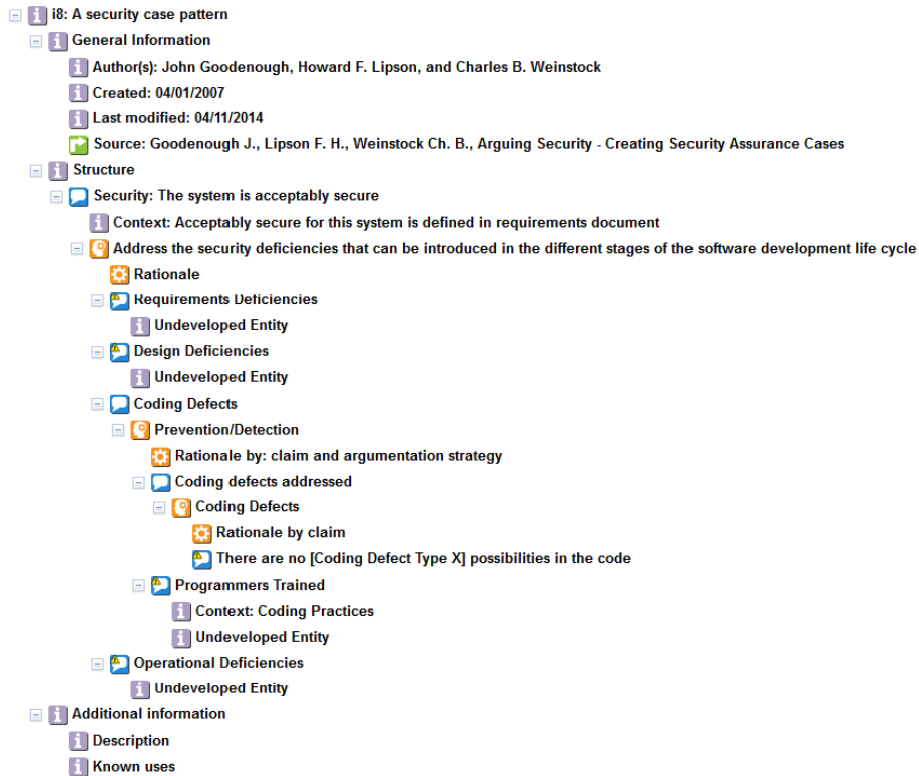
i8: A security case pattern
General Information
Author(s): John Goodenough, Howard F. Lipson, and Charles B. Weinstock
Created: 04/01/2007
Last modified: 04/11/2014
Source: Goodenough J., Lipson F. H., Weinstock Ch. B., Arguing Security - Creating Security Assurance Cases
Structure
Security: The system is acceptably secure
Context: Acceptably secure for this system is defined in requirements document
Address the security deficiencies that can be introduced in the different stages of the software development life cycle
Rationale
Requirements Deficiencies
Undeveloped Entity
Design Deficiencies
Undeveloped Entity
Coding Defects
Prevention/Detection
Rationale by: claim and argumentation strategy
Coding defects addressed
Coding Defects
Rationale by claim
There are no [Coding Defect Type X] possibilities in the code
Programmers Trained
Context: Coding Practices
Undeveloped Entity
Operational Deficiencies
Undeveloped Entity
Additional information
Description
Known uses